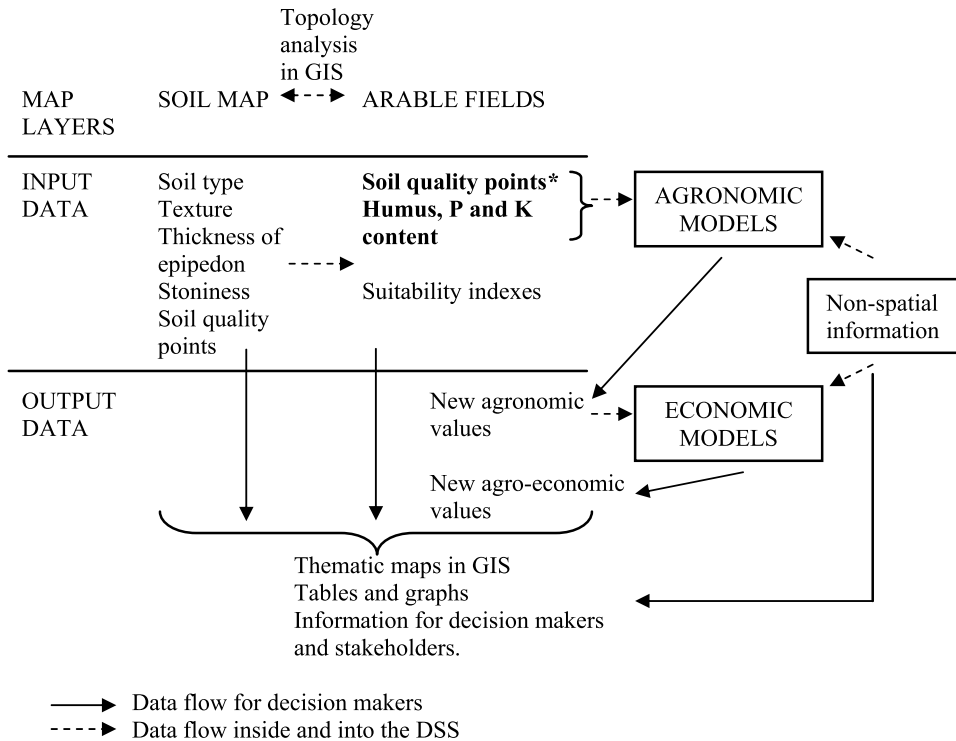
Topology analysis in GIS

MAP LAYERS

SOIL MAP

ARABLE FIELDS

INPUT DATA

Soil type
Texture
Thickness of epipedon
Stoniness
Soil quality points

**Soil quality points***
**Humus, P and K content**

Suitability indexes

AGRONOMIC MODELS

Non-spatial information

OUTPUT DATA

New agronomic values

ECONOMIC MODELS

New agro-economic values

Thematic maps in GIS
Tables and graphs
Information for decision makers and stakeholders.

Data flow for decision makers
Data flow inside and into the DSS